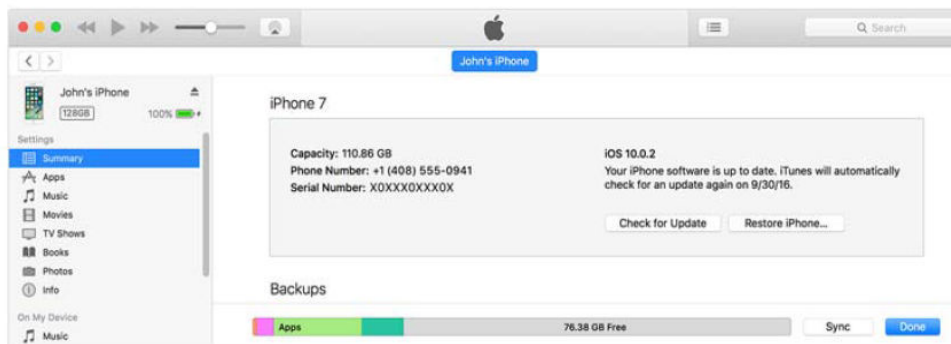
Search

John's iPhone

John's iPhone
128GB
100%

Settings
Summary
Apps
Music
Movies
TV Shows
Books
Photos
Info

On My Device
Music

iPhone 7

Capacity: 110.86 GB
Phone Number: +1 (408) 555-0941
Serial Number: X0XXX0XXX0X

iOS 10.0.2
Your iPhone software is up to date. iTunes will automatically check for an update again on 9/30/16.

Check for Update
Restore iPhone...

Backups

Apps
76.38 GB Free
Sync
Done